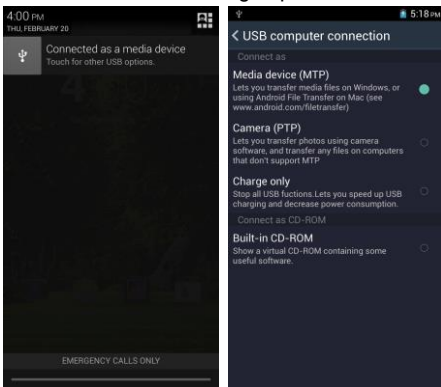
4:00 PM
THU, FEBRUARY 20

Connected as a media device
Touch for other USB options.

EMERGENCY CALLS ONLY

5:18 PM
< USB computer connection

Connect as

Media device (MTP)
Lets you transfer media files on Windows, or using Android File Transfer on Mac (see www.android.com/filetransfer).

Camera (PTP)
Lets you transfer photos using camera software, and transfer any files on computers that don't support MTP

Charge only
Stop all USB fuctions.Lets you speed up USB charging and decrease power consumption.

Connect as CD-ROM

Built-in CD-ROM
Show a virtual CD-ROM containing some useful software.